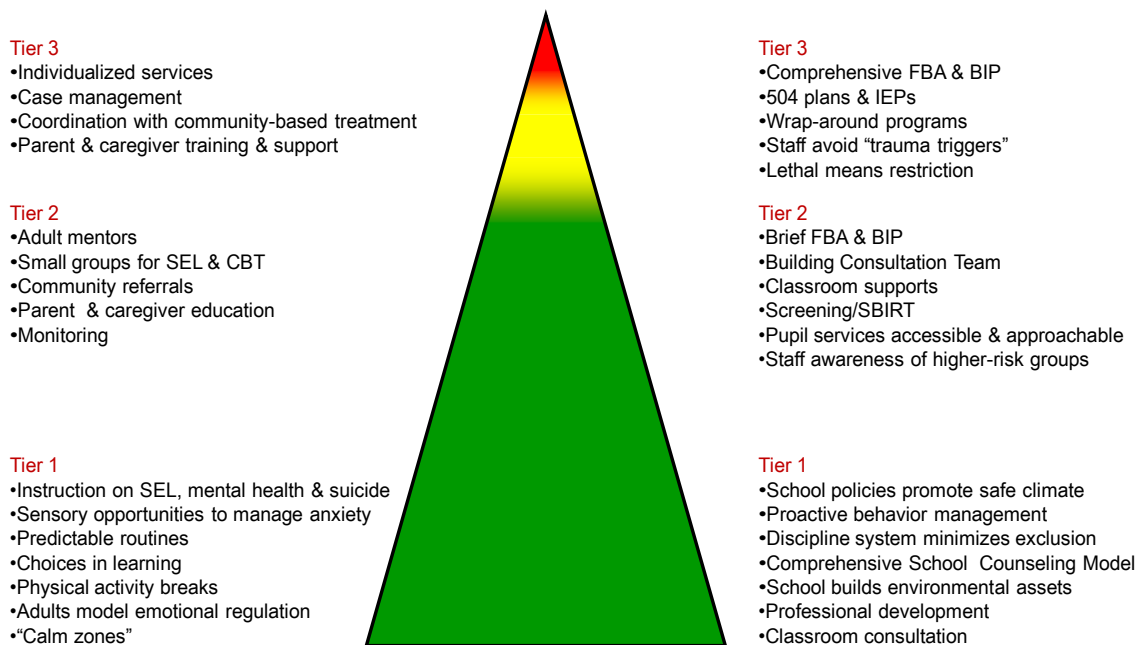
Tier 3
•Individualized services
•Case management
•Coordination with community-based treatment
•Parent & caregiver training & support

Tier 2
•Adult mentors
•Small groups for SEL & CBT
•Community referrals
•Parent & caregiver education
•Monitoring

Tier 1
•Instruction on SEL, mental health & suicide
•Sensory opportunities to manage anxiety
•Predictable routines
•Choices in learning
•Physical activity breaks
•Adults model emotional regulation
•"Calm zones"

Tier 3
•Comprehensive FBA & BIP
•504 plans & IEPs
•Wrap-around programs
•Staff avoid "trauma triggers"
•Lethal means restriction

Tier 2
•Brief FBA & BIP
•Building Consultation Team
•Classroom supports
•Screening/SBIRT
•Pupil services accessible & approachable
•Staff awareness of higher-risk groups

Tier 1
•School policies promote safe climate
•Proactive behavior management
•Discipline system minimizes exclusion
•Comprehensive School Counseling Model
•School builds environmental assets
•Professional development
•Classroom consultation